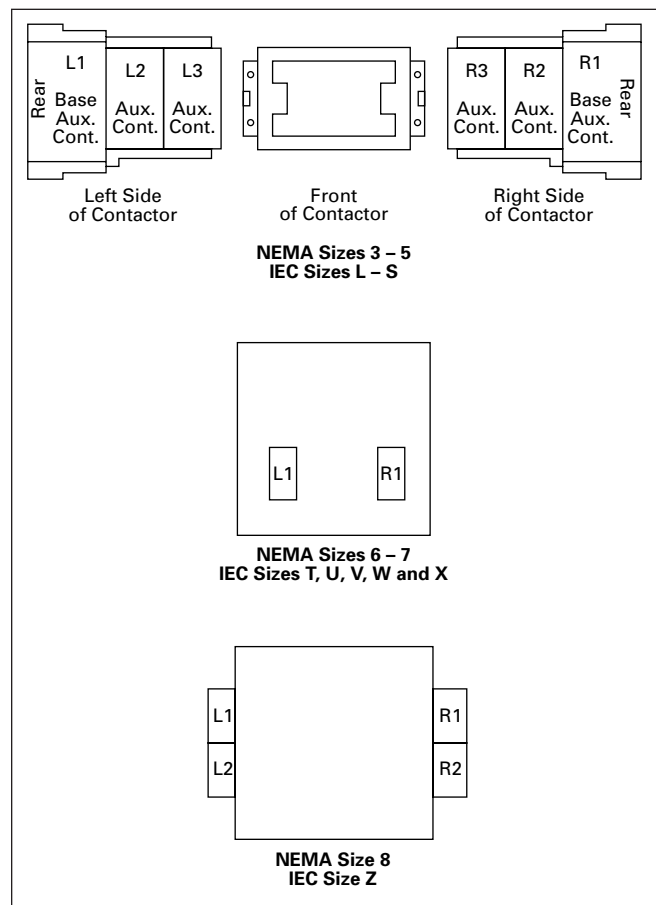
Rear
L1
Base Aux. Cont.
L2
Aux. Cont.
L3
Aux. Cont.

R3
Aux. Cont.
R2
Aux. Cont.
R1
Base Aux. Cont.
Rear

Left Side of Contactor

Front of Contactor

Right Side of Contactor

**NEMA Sizes 3 – 5**
**IEC Sizes L – S**

L1
R1

**NEMA Sizes 6 – 7**
**IEC Sizes T, U, V, W and X**

L1
L2
R1
R2

**NEMA Size 8**
**IEC Size Z**